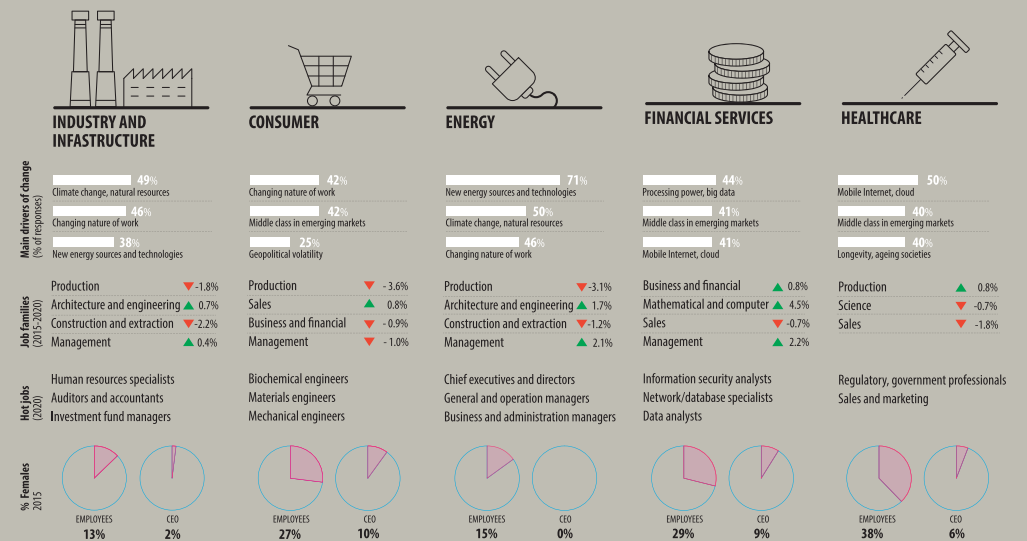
INDUSTRY AND INFRASTRUCTURE

CONSUMER

ENERGY

FINANCIAL SERVICES

HEALTHCARE

Main drivers of change (% of responses)

49% Climate change, natural resources
46% Changing nature of work
38% New energy sources and technologies

42% Changing nature of work
42% Middle class in emerging markets
25% Geopolitical volatility

71% New energy sources and technologies
50% Climate change, natural resources
46% Changing nature of work

44% Processing power, big data
41% Middle class in emerging markets
41% Mobile Internet, cloud

50% Mobile Internet, cloud
40% Middle class in emerging markets
40% Longevity, ageing societies

Job families (2015-2020)

| Production | -1.8% |
|---|---|
| Architecture and engineering | 0.7% |
| Construction and extraction | -2.2% |
| Management | 0.4% |

| Production | - 3.6% |
|---|---|
| Sales | 0.8% |
| Business and financial | - 0.9% |
| Management | - 1.0% |

| Production | -3.1% |
|---|---|
| Architecture and engineering | 1.7% |
| Construction and extraction | -1.2% |
| Management | 2.1% |

| Business and financial | 0.8% |
|---|---|
| Mathematical and computer | 4.5% |
| Sales | -0.7% |
| Management | 2.2% |

| Production | 0.8% |
|---|---|
| Science | -0.7% |
| Sales | -1.8% |

Hot jobs (2020)

Human resources specialists
Auditors and accountants
Investment fund managers

Biochemical engineers
Materials engineers
Mechanical engineers

Chief executives and directors
General and operation managers
Business and administration managers

Information security analysts
Network/database specialists
Data analysts

Regulatory, government professionals
Sales and marketing

% Females 2015

EMPLOYEES 13% CEO 2%
EMPLOYEES 27% CEO 10%
EMPLOYEES 15% CEO 0%
EMPLOYEES 29% CEO 9%
EMPLOYEES 38% CEO 6%